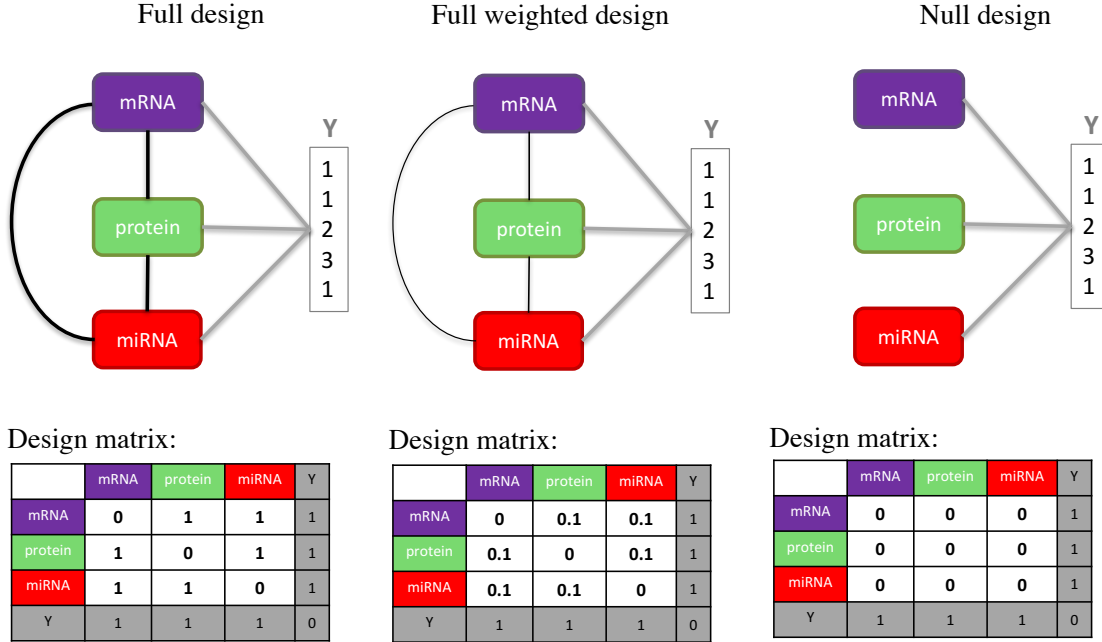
Full design

mRNA
protein
miRNA

Y
1
1
2
3
1

Design matrix:

| | mRNA | protein | miRNA | Y |
|---|---|---|---|---|
| mRNA | 0 | 1 | 1 | 1 |
| protein | 1 | 0 | 1 | 1 |
| miRNA | 1 | 1 | 0 | 1 |
| Y | 1 | 1 | 1 | 0 |

Full weighted design

mRNA
protein
miRNA

Y
1
1
2
3
1

Design matrix:

| | mRNA | protein | miRNA | Y |
|---|---|---|---|---|
| mRNA | 0 | 0.1 | 0.1 | 1 |
| protein | 0.1 | 0 | 0.1 | 1 |
| miRNA | 0.1 | 0.1 | 0 | 1 |
| Y | 1 | 1 | 1 | 0 |

Null design

mRNA
protein
miRNA

Y
1
1
2
3
1

Design matrix:

| | mRNA | protein | miRNA | Y |
|---|---|---|---|---|
| mRNA | 0 | 0 | 0 | 1 |
| protein | 0 | 0 | 0 | 1 |
| miRNA | 0 | 0 | 0 | 1 |
| Y | 1 | 1 | 1 | 0 |